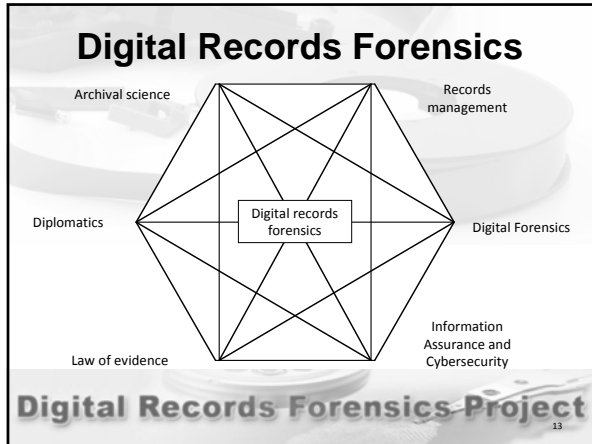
Digital Records Forensics

Archival science

Records management

Diplomatics

Digital records forensics

Digital Forensics

Law of evidence

Information Assurance and Cybersecurity

Digital Records Forensics Project

13